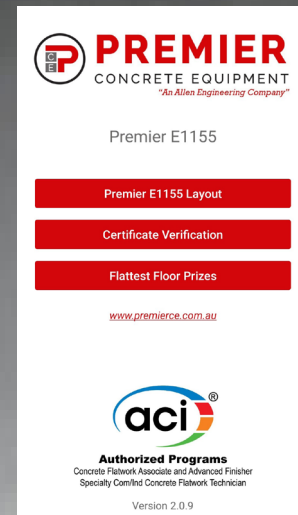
PCE PREMIER
CONCRETE EQUIPMENT
"An Allen Engineering Company"

Premier E1155

Premier E1155 Layout

Certificate Verification

Flattest Floor Prizes

www.premierce.com.au

aci®

Authorized Programs
Concrete Flatwork Associate and Advanced Finisher
Specialty Com/Ind Concrete Flatwork Technician

Version 2.0.9